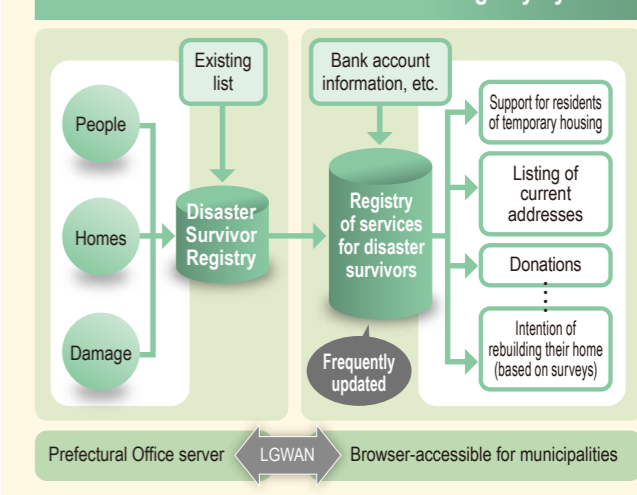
Existing list

People

Homes

Damage

Disaster Survivor Registry

Bank account information, etc.

Registry of services for disaster survivors

Frequently updated

Support for residents of temporary housing

Listing of current addresses

Donations

Intention of rebuilding their home (based on surveys)

Prefectural Office server

LGWAN

Browser-accessible for municipalities